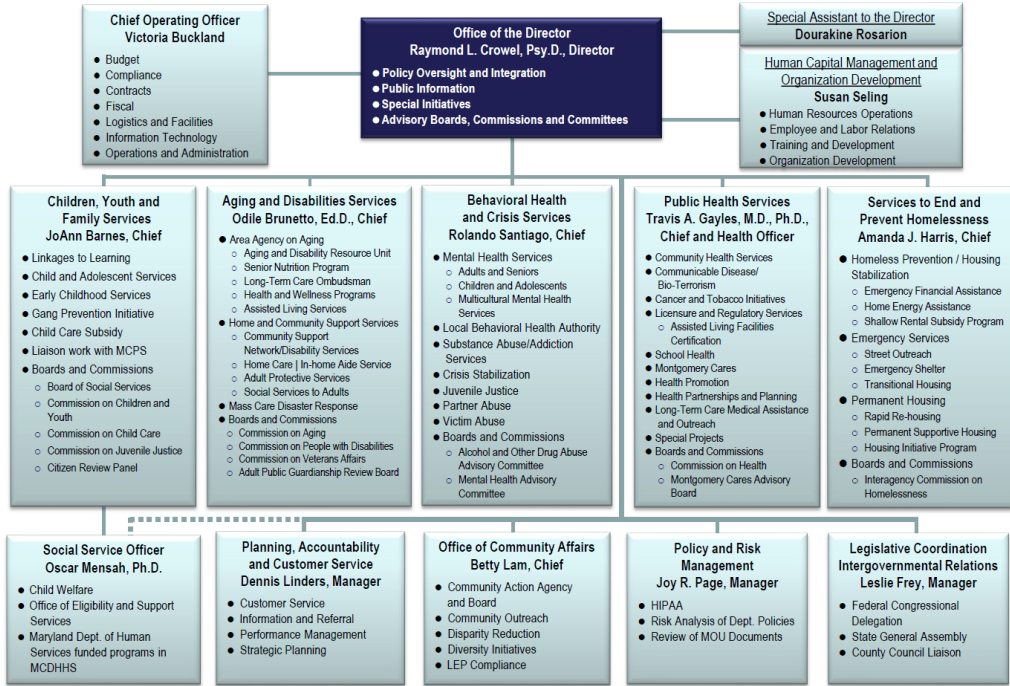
Chief Operating Officer
Victoria Buckland

- Budget
- Compliance
- Contracts
- Fiscal
- Logistics and Facilities
- Information Technology
- Operations and Administration

Office of the Director
Raymond L. Crowel, Psy.D., Director

- Policy Oversight and Integration
- Public Information
- Special Initiatives
- Advisory Boards, Commissions and Committees

Special Assistant to the Director
Dourakine Rosarion

Human Capital Management and Organization Development
Susan Seling

- Human Resources Operations
- Employee and Labor Relations
- Training and Development
- Organization Development

Children, Youth and Family Services
JoAnn Barnes, Chief

- Linkages to Learning
- Child and Adolescent Services
- Early Childhood Services
- Gang Prevention Initiative
- Child Care Subsidy
- Liaison work with MCPS
- Boards and Commissions
  - Board of Social Services
  - Commission on Children and Youth
  - Commission on Child Care
  - Commission on Juvenile Justice
  - Citizen Review Panel

Aging and Disabilities Services
Odile Brunetto, Ed.D., Chief

- Area Agency on Aging
  - Aging and Disability Resource Unit
  - Senior Nutrition Program
  - Long-Term Care Ombudsman
  - Health and Wellness Programs
  - Assisted Living Services
- Home and Community Support Services
  - Community Support Network/Disability Services
  - Home Care | In-home Aide Service
  - Adult Protective Services
  - Social Services to Adults
- Mass Care Disaster Response
- Boards and Commissions
  - Commission on Aging
  - Commission on People with Disabilities
  - Commission on Veterans Affairs
  - Adult Public Guardianship Review Board

Behavioral Health and Crisis Services
Rolando Santiago, Chief

- Mental Health Services
  - Adults and Seniors
  - Children and Adolescents
  - Multicultural Mental Health Services
- Local Behavioral Health Authority
- Substance Abuse/Addiction Services
- Crisis Stabilization
- Juvenile Justice
- Partner Abuse
- Victim Abuse
- Boards and Commissions
  - Alcohol and Other Drug Abuse Advisory Committee
  - Mental Health Advisory Committee

Public Health Services
Travis A. Gayles, M.D., Ph.D., Chief and Health Officer

- Community Health Services
- Communicable Disease/ Bio-Terrorism
- Cancer and Tobacco Initiatives
- Licensure and Regulatory Services
  - Assisted Living Facilities Certification
- School Health
- Montgomery Cares
- Health Promotion
- Health Partnerships and Planning
- Long-Term Care Medical Assistance and Outreach
- Special Projects
- Boards and Commissions
  - Commission on Health
  - Montgomery Cares Advisory Board

Services to End and Prevent Homelessness
Amanda J. Harris, Chief

- Homeless Prevention / Housing Stabilization
  - Emergency Financial Assistance
  - Home Energy Assistance
  - Shallow Rental Subsidy Program
- Emergency Services
  - Street Outreach
  - Emergency Shelter
  - Transitional Housing
- Permanent Housing
  - Rapid Re-housing
  - Permanent Supportive Housing
  - Housing Initiative Program
- Boards and Commissions
  - Interagency Commission on Homelessness

Social Service Officer
Oscar Mensah, Ph.D.

- Child Welfare
- Office of Eligibility and Support Services
- Maryland Dept. of Human Services funded programs in MCDHHS

Planning, Accountability and Customer Service
Dennis Linders, Manager

- Customer Service
- Information and Referral
- Performance Management
- Strategic Planning

Office of Community Affairs
Betty Lam, Chief

- Community Action Agency and Board
- Community Outreach
- Disparity Reduction
- Diversity Initiatives
- LEP Compliance

Policy and Risk Management
Joy R. Page, Manager

- HIPAA
- Risk Analysis of Dept. Policies
- Review of MOU Documents

Legislative Coordination Intergovernmental Relations
Leslie Frey, Manager

- Federal Congressional Delegation
- State General Assembly
- County Council Liaison